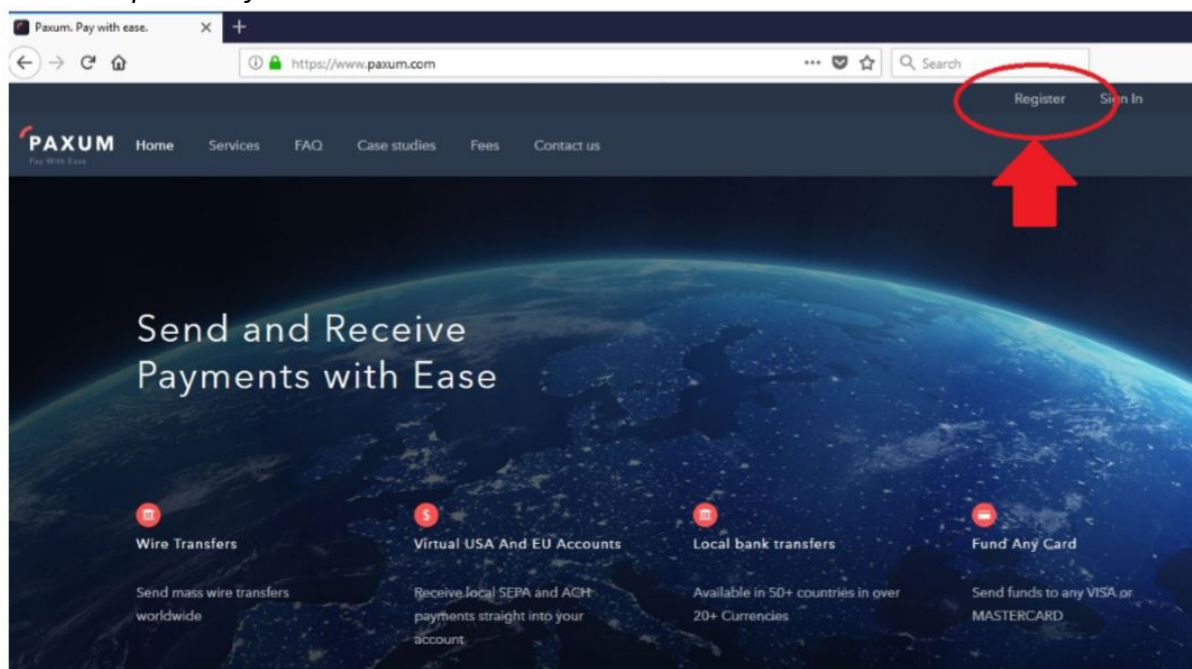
Paxum. Pay with ease.

https://www.paxum.com

Search

Register Sign In

PAXUM
Pay With Ease

Home Services FAQ Case studies Fees Contact us

Send and Receive Payments with Ease

Wire Transfers

Send mass wire transfers worldwide

Virtual USA And EU Accounts

Receive local SEPA and ACH payments straight into your account

Local bank transfers

Available in 50+ countries in over 20+ Currencies

Fund Any Card

Send funds to any VISA or MASTERCARD